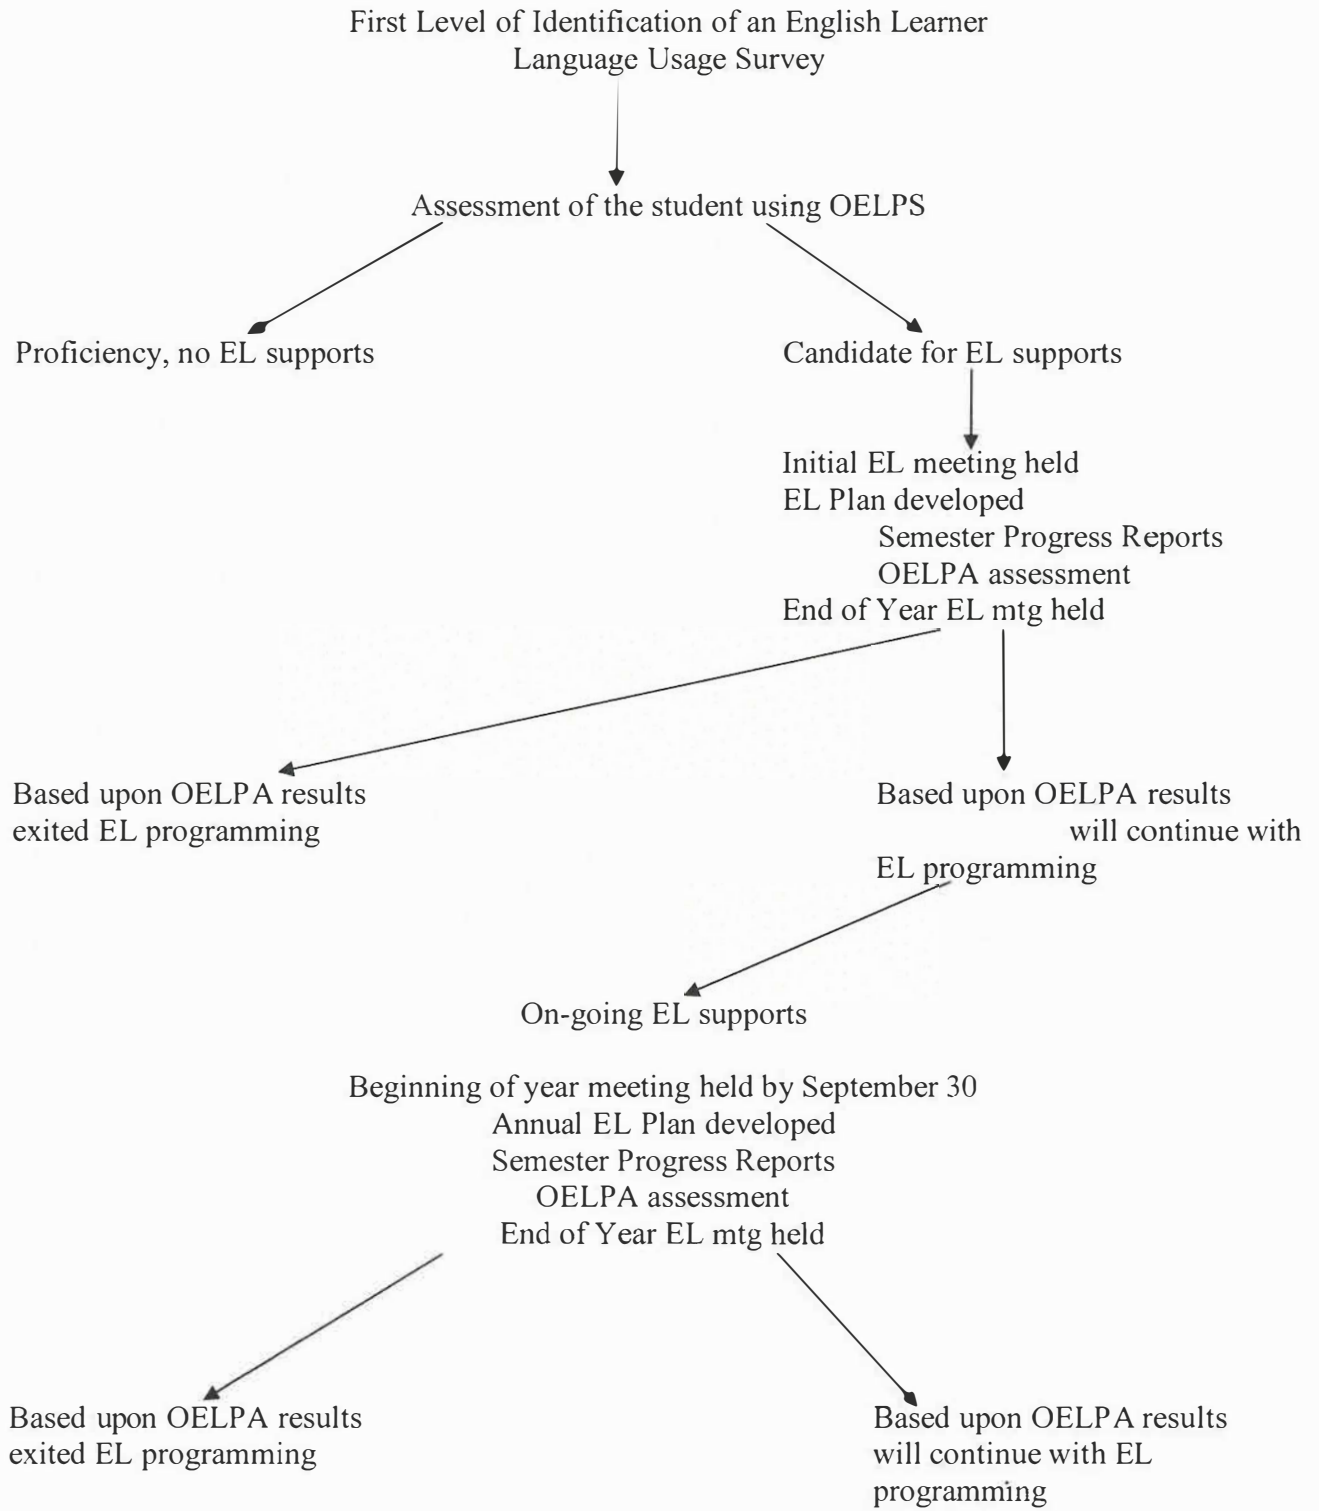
First Level of Identification of an English Learner
Language Usage Survey

Assessment of the student using OELPS

Proficiency, no EL supports

Candidate for EL supports

Initial EL meeting held
EL Plan developed
Semester Progress Reports
OELPA assessment
End of Year EL mtg held

Based upon OELPA results exited EL programming

Based upon OELPA results will continue with EL programming

On-going EL supports

Beginning of year meeting held by September 30
Annual EL Plan developed
Semester Progress Reports
OELPA assessment
End of Year EL mtg held

Based upon OELPA results exited EL programming

Based upon OELPA results will continue with EL programming